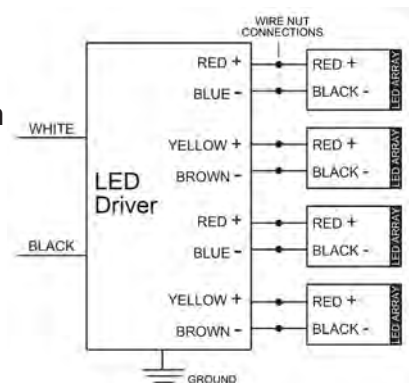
WIRE NUT CONNECTIONS

WHITE

BLACK

LED Driver

RED +
BLUE -
YELLOW +
BROWN -
RED +
BLUE -
YELLOW +
BROWN -

RED +
BLACK -
LED ARRAY

RED +
BLACK -
LED ARRAY

RED +
BLACK -
LED ARRAY

RED +
BLACK -
LED ARRAY

GROUND